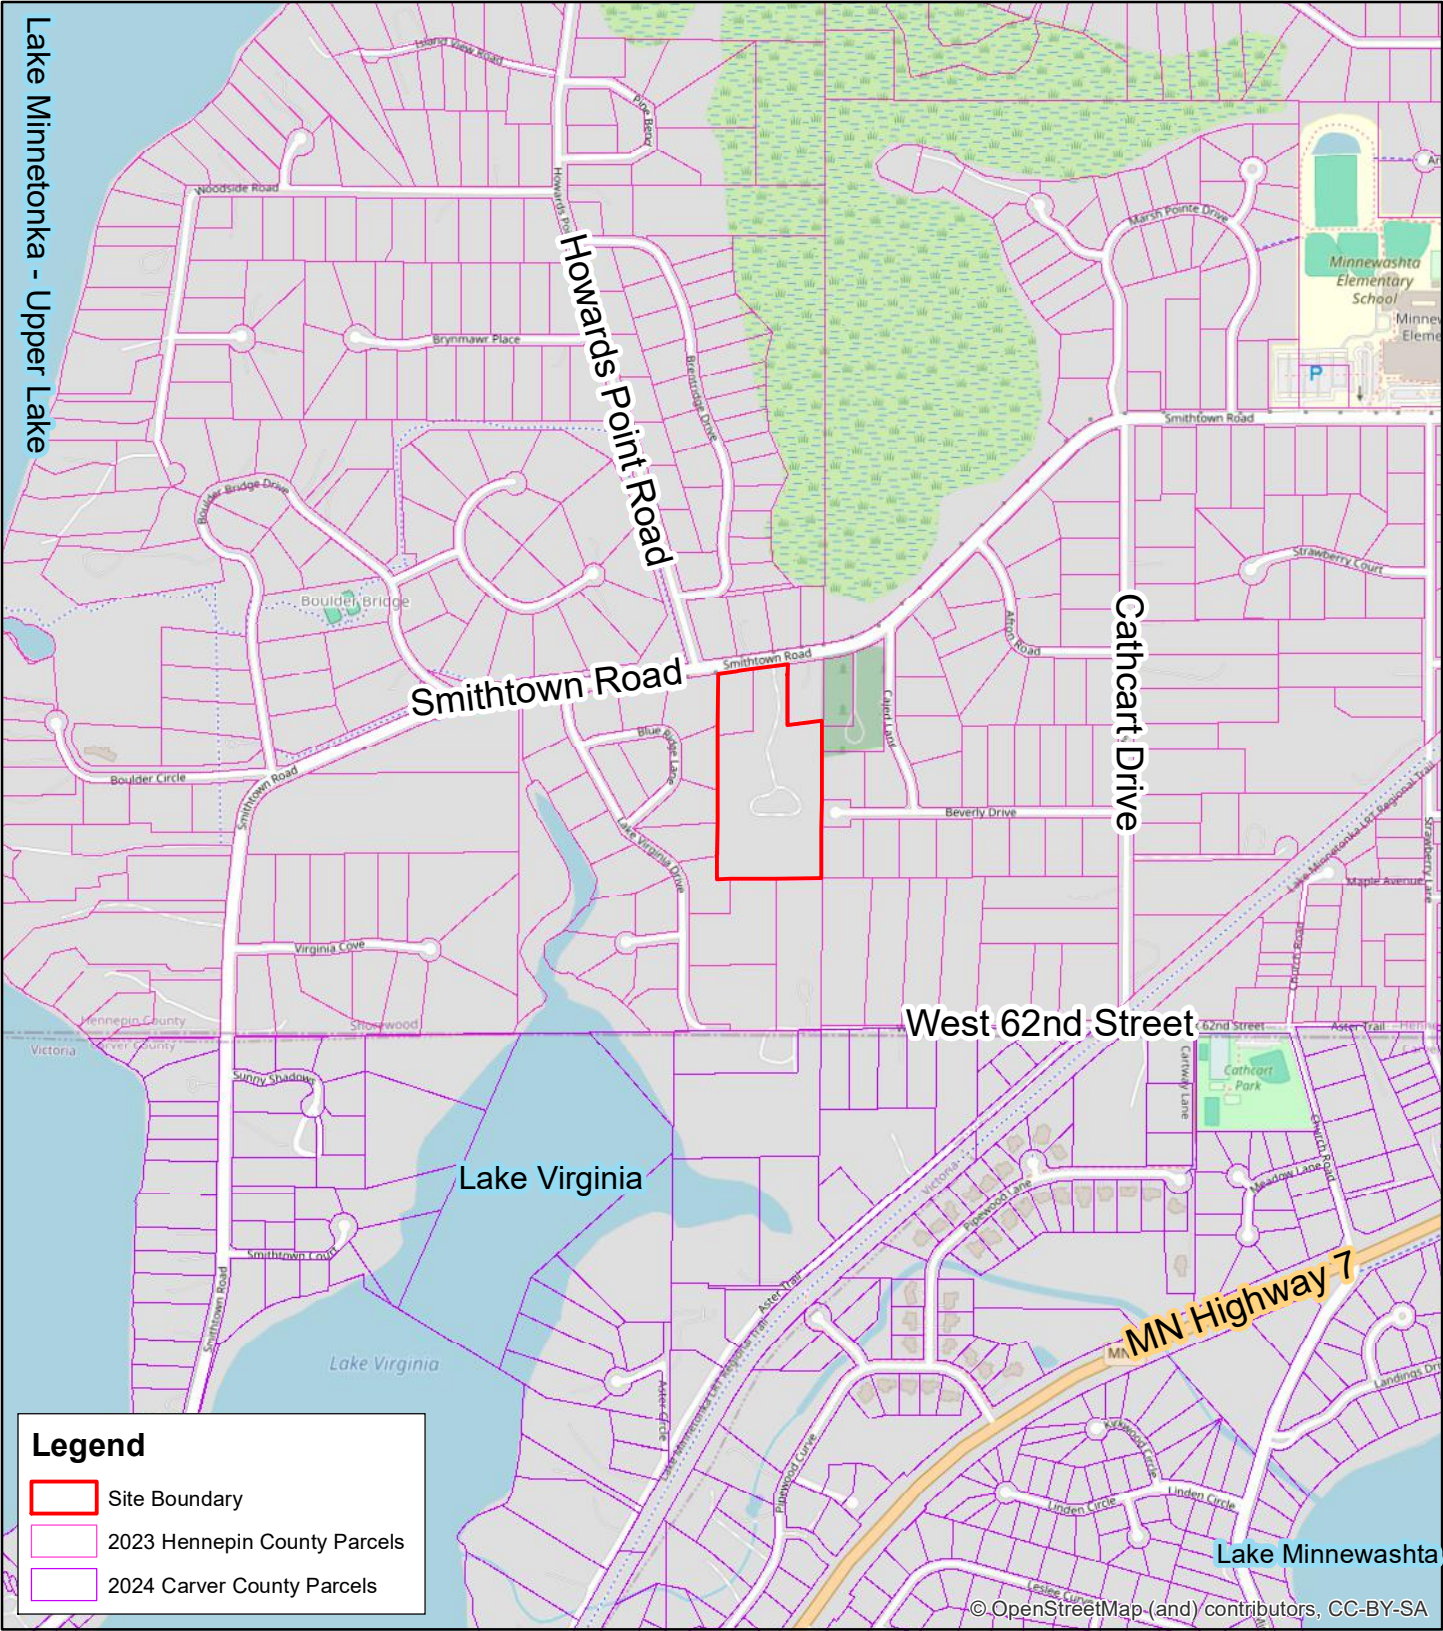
Lake Minnetonka - Upper Lake

Island View Road

Pine Bend

Woodside Road

Howards Point Road

Brynmawr Place

Breezy Ridge Drive

Marsh Pointe Drive

Minnewashta Elementary School

Minnewashta Eleme

P

Smithtown Road

Boulder Bridge Drive

Boulder Bridge

Strawberry Court

Afton Road

Cathcart Drive

Smithtown Road

Smithtown Road

Caird Lane

Blue Ridge Lane

Boulder Circle

Smithtown Road

Beverly Drive

Lake Virginia Drive

Lake Minnetonka LRT Regional Trail

Maple Avenue

Strawberry Lane

Church Road

Virginia Cove

Hennepin County

Carver County

Shorewood

Victoria

West 62nd Street

62nd Street

Aster Trail

Cartway Lane

Cathcart Park

Sunny Shadows

Lake Virginia

Victoria

Pipewood Lane

Meadow Lane

Church Road

Smithtown Court

MN Highway 7

Aster Trail

Smithtown Road

Lake Virginia

Aster Circle

MN

Landings Dr

Kirkwood Circle

Pinewood Curve

Linden Circle

Linden Circle

Lake Minnewashta

Leslee Curve

Legend

Site Boundary

2023 Hennepin County Parcels

2024 Carver County Parcels

© OpenStreetMap (and) contributors, CC-BY-SA